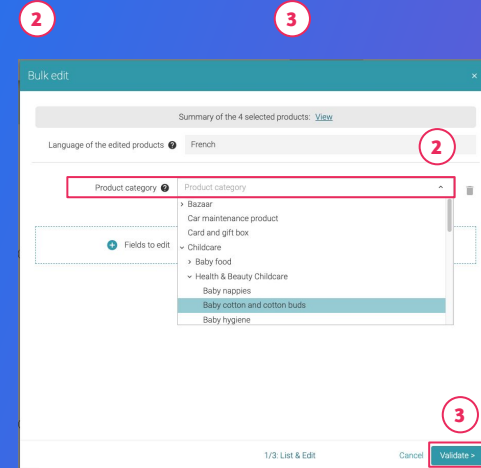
2

3

Bulk edit

×

Summary of the 4 selected products: View

Language of the edited products French

2

Product category Product category

› Bazaar
Car maintenance product
Card and gift box
⌄ Childcare
› Baby food
⌄ Health & Beauty Childcare
Baby nappies
Baby cotton and cotton buds
Baby hygiene

Fields to edit

3

1/3: List & Edit

Cancel

Validate >